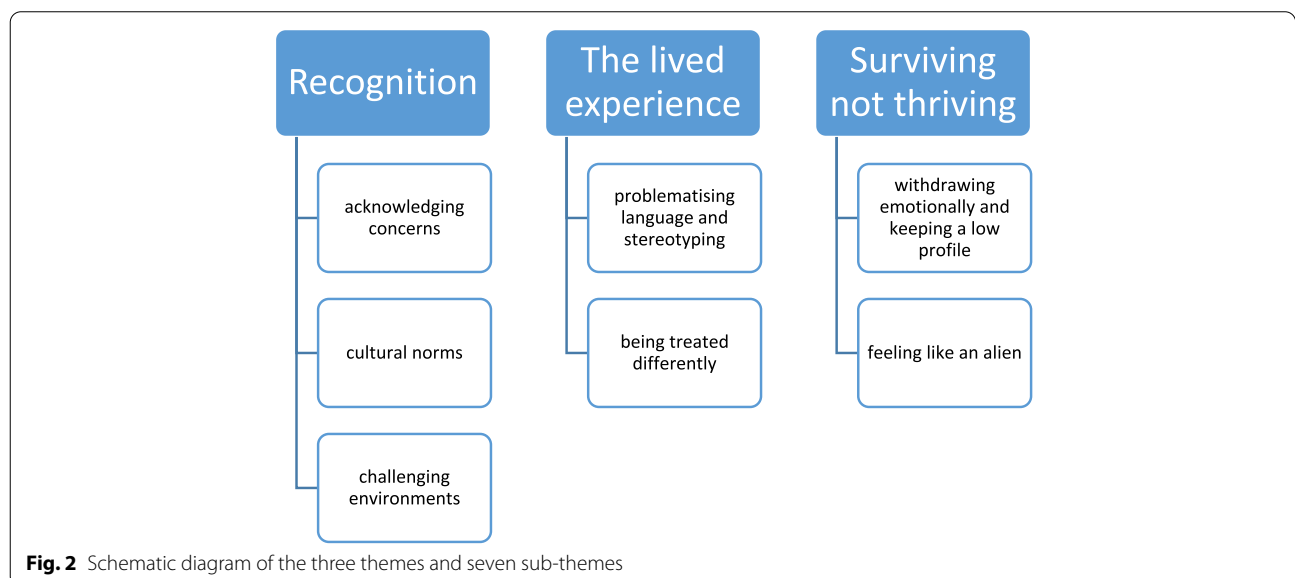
Recognition

acknowledging concerns

cultural norms

challenging environments

The lived experience

problematising language and stereotyping

being treated differently

Surviving not thriving

withdrawing emotionally and keeping a low profile

feeling like an alien

**Fig. 2** Schematic diagram of the three themes and seven sub-themes